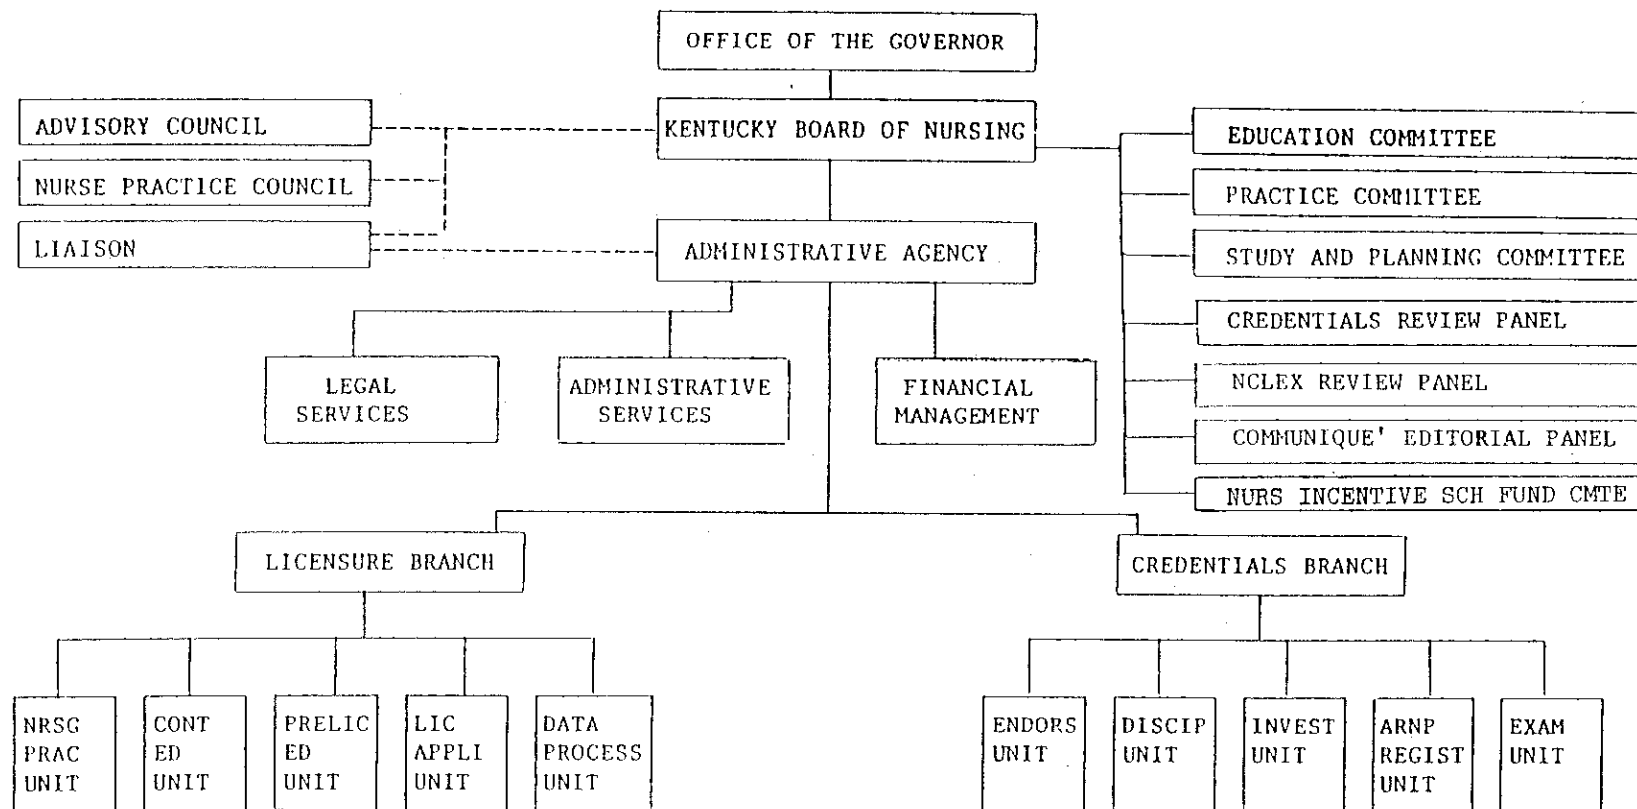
OFFICE OF THE GOVERNOR

KENTUCKY BOARD OF NURSING

ADVISORY COUNCIL

NURSE PRACTICE COUNCIL

LIAISON

ADMINISTRATIVE AGENCY

EDUCATION COMMITTEE

PRACTICE COMMITTEE

STUDY AND PLANNING COMMITTEE

CREDENTIALS REVIEW PANEL

NCLEX REVIEW PANEL

COMMUNIQUE' EDITORIAL PANEL

NURS INCENTIVE SCH FUND CMTE

LEGAL SERVICES

ADMINISTRATIVE SERVICES

FINANCIAL MANAGEMENT

LICENSURE BRANCH

CREDENTIALS BRANCH

NRSG PRAC UNIT

CONT ED UNIT

PRELIC ED UNIT

LIC APPLI UNIT

DATA PROCESS UNIT

ENDORS UNIT

DISCIP UNIT

INVEST UNIT

ARNP REGIST UNIT

EXAM UNIT